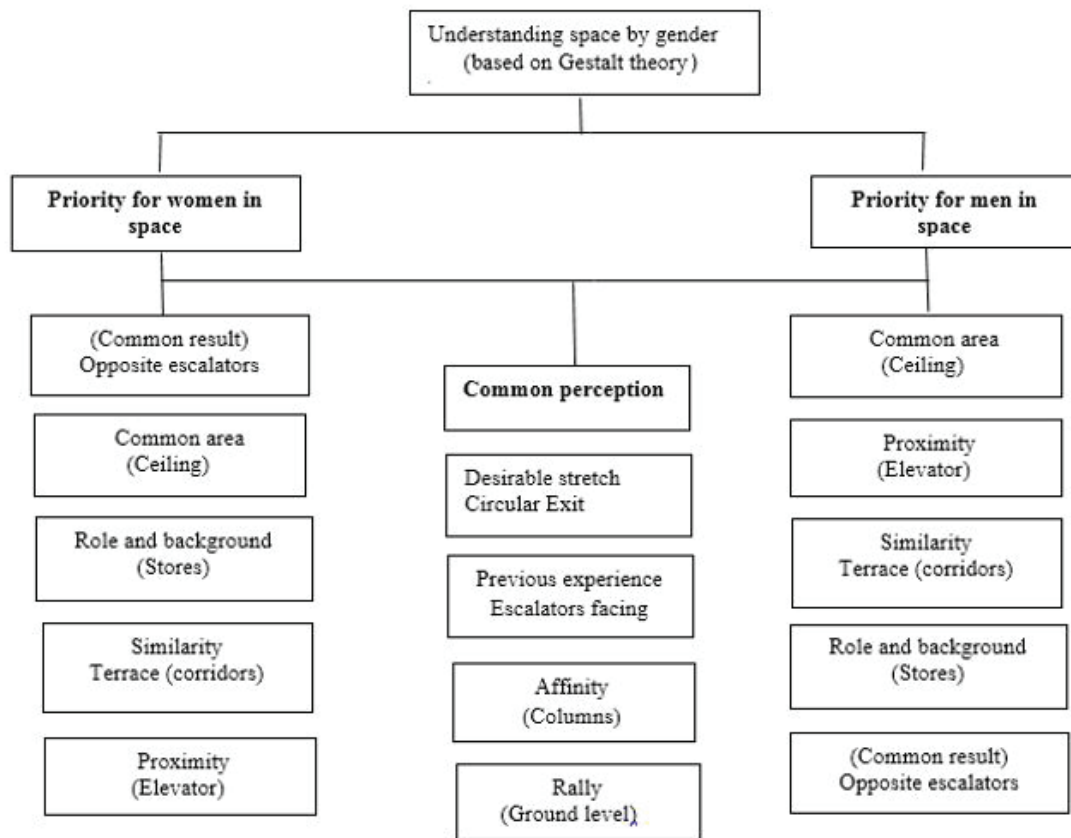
Understanding space by gender (based on Gestalt theory)

Priority for women in space

Priority for men in space

(Common result) Opposite escalators

Common area (Ceiling)

Role and background (Stores)

Similarity Terrace (corridors)

Proximity (Elevator)

Common perception

Desirable stretch Circular Exit

Previous experience Escalators facing

Affinity (Columns)

Rally (Ground level)

Common area (Ceiling)

Proximity (Elevator)

Similarity Terrace (corridors)

Role and background (Stores)

(Common result) Opposite escalators